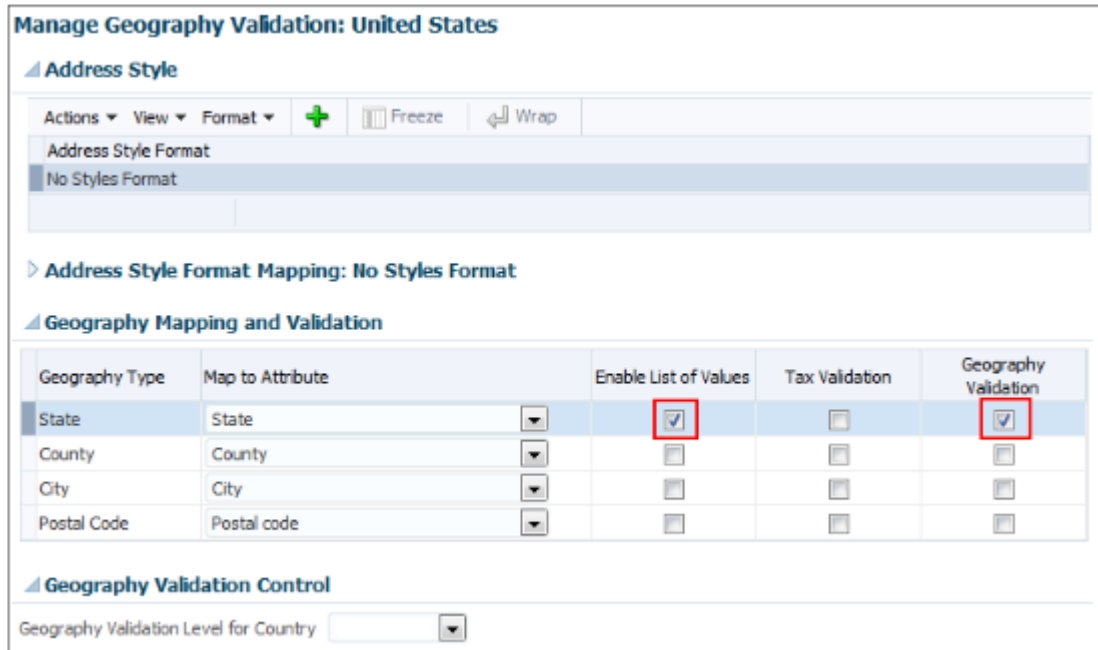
Manage Geography Validation: United States

Address Style

Actions ▾ View ▾ Format ▾ Freeze Wrap

| Address Style Format |
|---|
| No Styles Format |

Address Style Format Mapping: No Styles Format

Geography Mapping and Validation

| Geography Type | Map to Attribute | Enable List of Values | Tax Validation | Geography Validation |
|---|---|---|---|---|
| State | State | ☑ | ☐ | ☑ |
| County | County | ☐ | ☐ | ☐ |
| City | City | ☐ | ☐ | ☐ |
| Postal Code | Postal code | ☐ | ☐ | ☐ |

Geography Validation Control

Geography Validation Level for Country